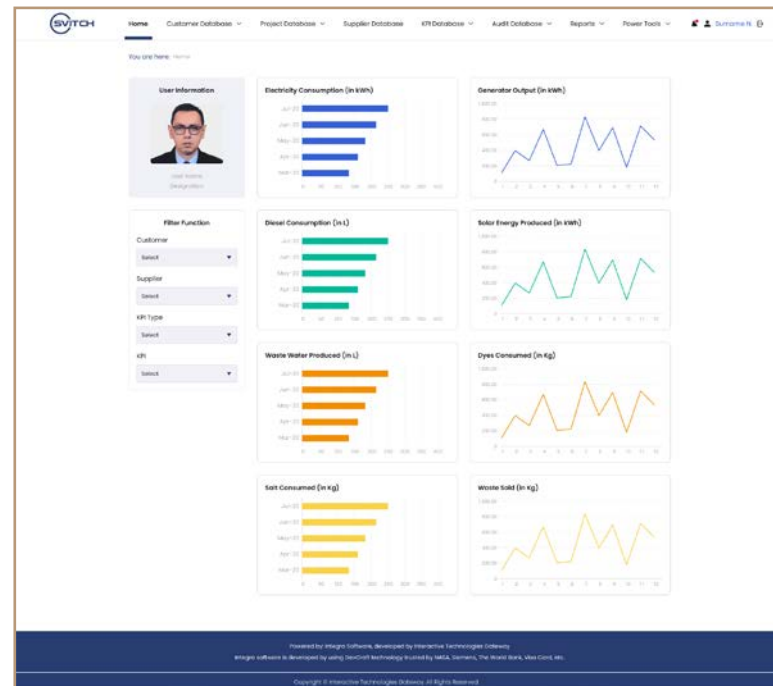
SVITCH

Home
Customer Database
Project Database
Supplier Database
KPI Database
Audit Database
Reports
Power Tools
Surname N.

You are here: Home

User Information

User Name
Designation

Filter Function

Customer
Select

Supplier
Select

KPI Type
Select

KPI
Select

Electricity Consumption (in kWh)

Jul-20
Jun-20
May-20
Apr-20
Mar-20

Generator Output (in kWh)

Diesel Consumption (in L)

Jul-20
Jun-20
May-20
Apr-20
Mar-20

Solar Energy Produced (in kWh)

Waste Water Produced (in L)

Jul-20
Jun-20
May-20
Apr-20
Mar-20

Dyes Consumed (in Kg)

Salt Consumed (in Kg)

Jul-20
Jun-20
May-20
Apr-20
Mar-20

Waste Sold (in Kg)

Powered by Integral Software, developed by Interactive Technologies Gateway
Integral software is developed by using DevCraft technology trusted by NASA, Siemens, The World Bank, Visa Card, etc.

Copyright © Interactive Technologies Gateway. All Rights Reserved